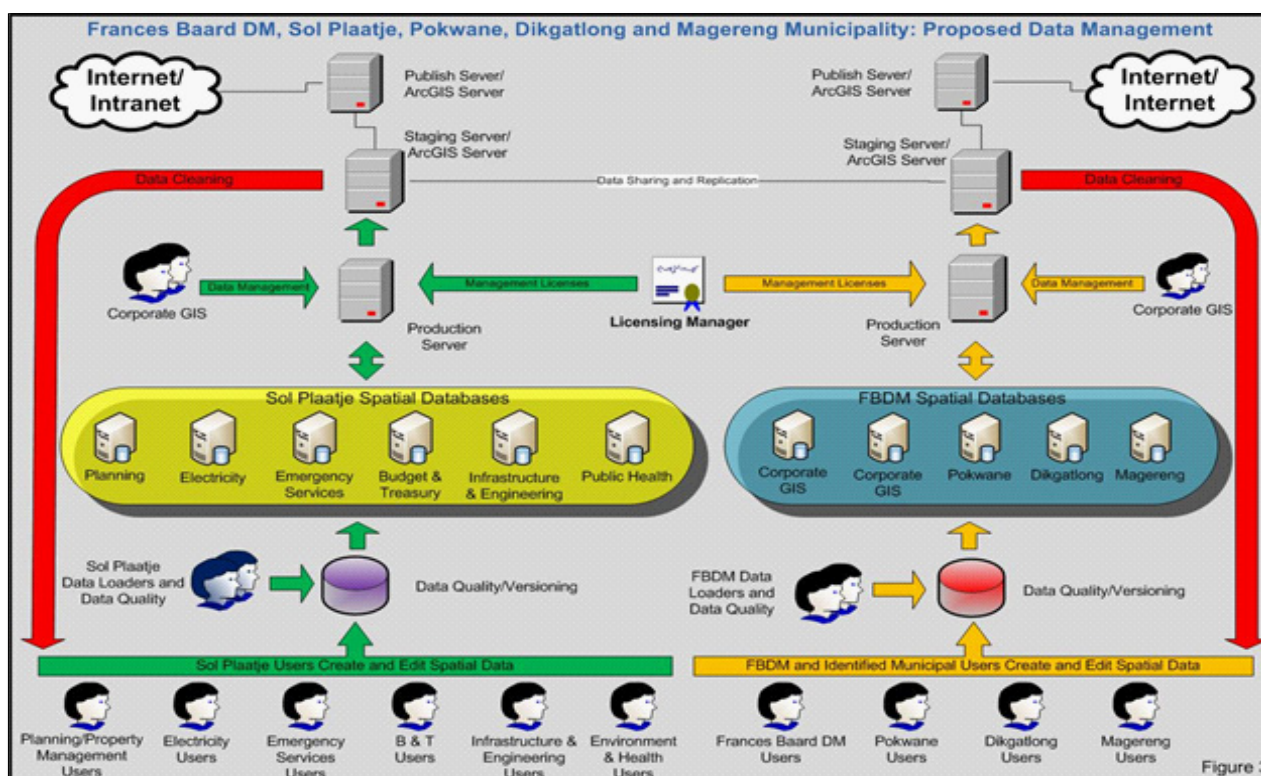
Frances Baard DM, Sol Plaatje, Pokwane, Dikgatlong and Magereng Municipality: Proposed Data Management

Internet/ Intranet

Publish Sever/ ArcGIS Server

Staging Server/ ArcGIS Server

Data Cleaning

Data Sharing and Replication

Publish Sever/ ArcGIS Server

Internet/ Internet

Staging Server/ ArcGIS Server

Data Cleaning

Corporate GIS

Data Management

Production Server

Management Licenses

Licensing Manager

Management Licenses

Production Server

Data Management

Corporate GIS

Sol Plaatje Spatial Databases

Planning

Electricity

Emergency Services

Budget & Treasury

Infrastructure & Engineering

Public Health

FBDM Spatial Databases

Corporate GIS

Corporate GIS

Pokwane

Dikgatlong

Magereng

Sol Plaatje Data Loaders and Data Quality

Data Quality/Versioning

FBDM Data Loaders and Data Quality

Data Quality/Versioning

Sol Plaatje Users Create and Edit Spatial Data

FBDM and Identified Municipal Users Create and Edit Spatial Data

Planning/Property Management Users

Electricity Users

Emergency Services Users

B & T Users

Infrastructure & Engineering Users

Environment & Health Users

Frances Baard DM Users

Pokwane Users

Dikgatlong Users

Magereng Users

Figure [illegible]